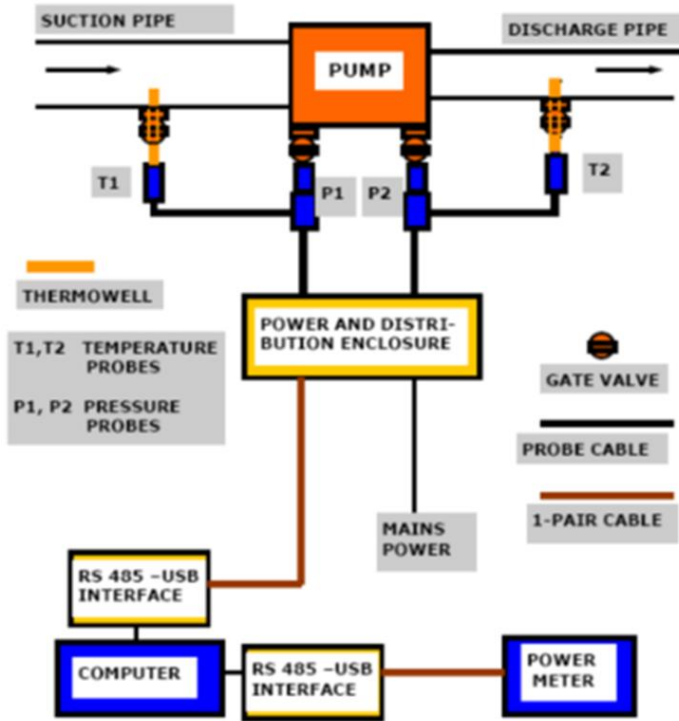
SUCTION PIPE

DISCHARGE PIPE

PUMP

T1

P1

P2

T2

THERMOWELL

POWER AND DISTRIBUTION ENCLOSURE

T1,T2 TEMPERATURE PROBES

P1, P2 PRESSURE PROBES

GATE VALVE

PROBE CABLE

MAINS POWER

1-PAIR CABLE

RS 485 –USB INTERFACE

COMPUTER

RS 485 –USB INTERFACE

POWER METER